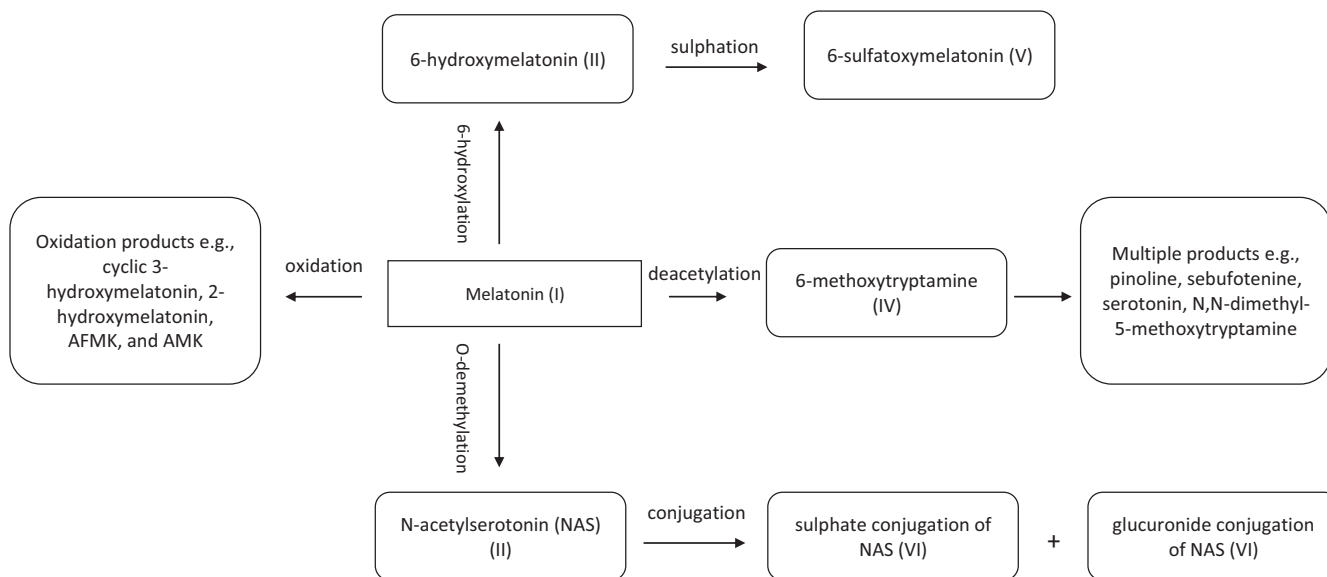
6-hydroxymelatonin (II)

sulphation

6-sulfatoxymelatonin (V)

6-hydroxylation

Oxidation products e.g., cyclic 3-hydroxymelatonin, 2-hydroxymelatonin, AFMK, and AMK

oxidation

Melatonin (I)

deacetylation

6-methoxytryptamine (IV)

Multiple products e.g., pinoline, sebufotenine, serotonin, N,N-dimethyl-5-methoxytryptamine

O-demethylation

N-acetylserotonin (NAS) (II)

conjugation

sulphate conjugation of NAS (VI)

+

glucuronide conjugation of NAS (VI)